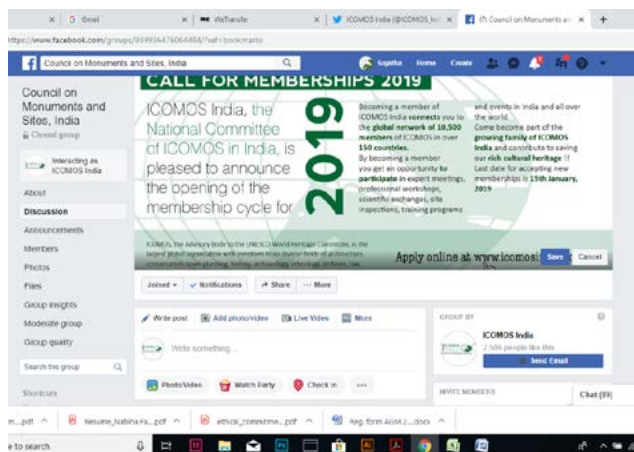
× | Gmail | × | WeTransfer | × | ICOMOS India (@ICOMOS_In | × | Council on Monuments an | × | +

https://www.facebook.com/groups/909936476066488/?ref=bookmarks

Council on Monuments and Sites, India | Sujatha | Home | Create

Council on Monuments and Sites, India
Closed group

Interacting as ICOMOS India

About
Discussion
Announcements
Members
Photos
Files
Group Insights
Moderate group
Group quality

Search this group

Shortcuts

CALL FOR MEMBERSHIPS 2019

ICOMOS India, the National Committee of ICOMOS in India, is pleased to announce the opening of the membership cycle for

2019

Becoming a member of ICOMOS India connects you to the global network of 10,500 members of ICOMOS in over 150 countries.
By becoming a member you get an opportunity to participate in expert meetings, professional workshops, scientific exchanges, site inspections, training programs

and events in India and all over the world.
Come become part of the growing family of ICOMOS India and contribute to saving our rich cultural heritage !!
Last date for accepting new memberships is 15th January, 2019

ICOMOS, the Advisory Body to the UNESCO World Heritage Committee, is the largest global organization with members from diverse fields of architecture, conservation, town planning, history, archaeology, ethnology, archives, law

Apply online at www.icomos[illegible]

Save | Cancel

Joined | Notifications | Share | More

Write post | Add photo/video | Live Video | More

Write something...

Photo/Video | Watch Party | Check in | ...

GROUP BY

ICOMOS India
2,506 people like this
Send Email

INVITE MEMBERS

Chat (89)

m...pdf | Resume_Nabiha Fa....pdf | ethical_committee....pdf | Reg. form AGM 2....docx

e to search